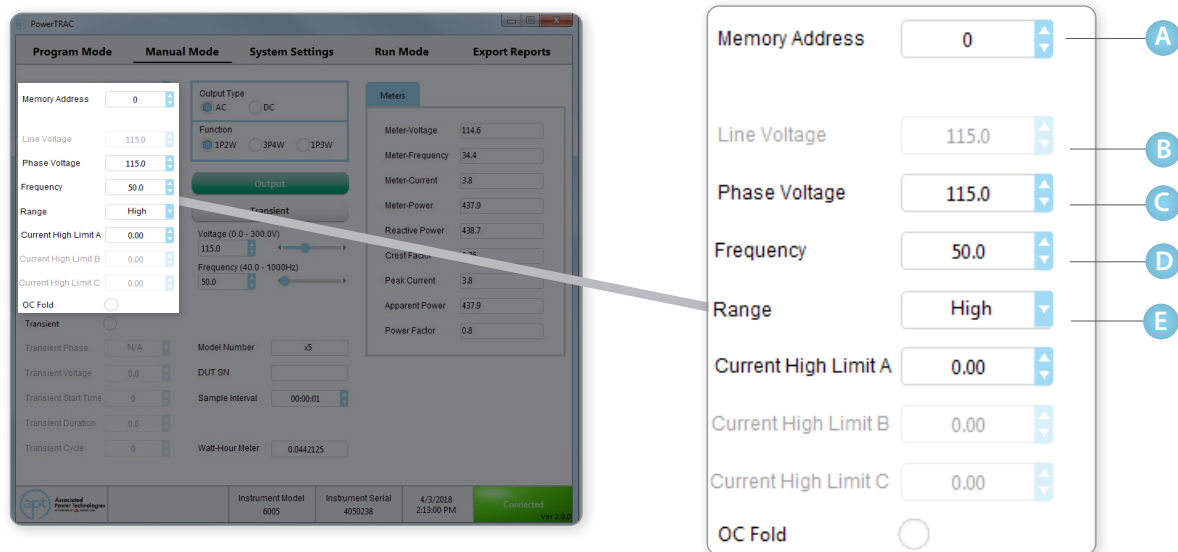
PowerTRAC

Program Mode
Manual Mode
System Settings
Run Mode
Export Reports

Memory Address 0
Line Voltage 115.0
Phase Voltage 115.0
Frequency 50.0
Range High
Current High Limit A 0.00
Current High Limit B 0.00
Current High Limit C 0.00
OC Fold
Transient
Transient Phase N/A
Transient Voltage 0.0
Transient Start Time 0
Transient Duration 0.0
Transient Cycle 0

Output Type
AC
DC
Function
1P2W
3P4W
1P3W
Output
Transient
Voltage (0.0 - 300.0V)
115.0
Frequency (40.0 - 1000Hz)
50.0

Model Number x5
DUT SN
Sample Interval 00:00:01
Watt-Hour Meter 0.0442125

Meters
Meter-Voltage 114.6
Meter-Frequency 34.4
Meter-Current 3.8
Meter-Power 437.9
Reactive Power 438.7
Crest Factor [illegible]
Peak Current 3.8
Apparent Power 437.9
Power Factor 0.8

apt Associated Power Technologies
Instrument Model 6005
Instrument Serial 4050238
4/3/2018 2:13:00 PM
Connected
Ver 2.0.0

Memory Address 0
Line Voltage 115.0
Phase Voltage 115.0
Frequency 50.0
Range High
Current High Limit A 0.00
Current High Limit B 0.00
Current High Limit C 0.00
OC Fold

A
B
C
D
E